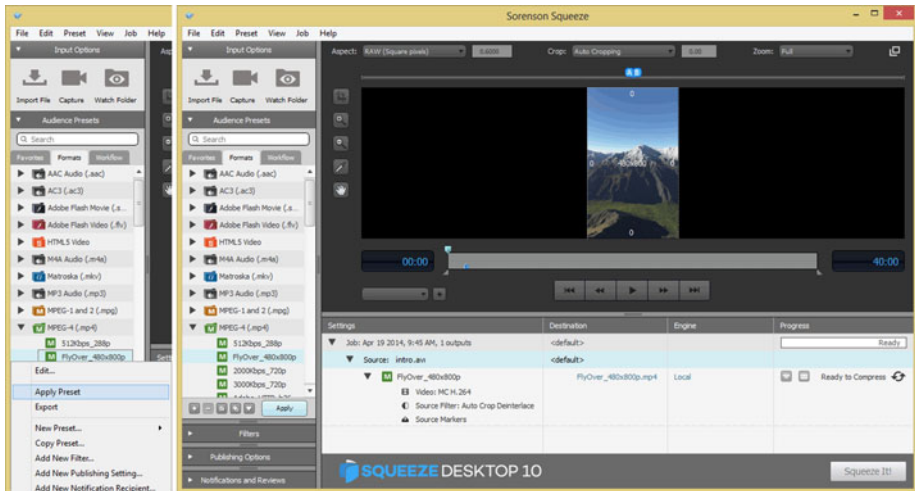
File Edit Preset View Job Help
Input Options
Import File Capture Watch Folder
Audience Presets
Search
Favorites Formats Workflow
AAC Audio (.aac)
AC3 (.ac3)
Adobe Flash Movie (.s...
Adobe Flash Video (.flv)
HTML5 Video
M4A Audio (.m4a)
Matroska (.mkv)
MP3 Audio (.mp3)
MPEG-1 and 2 (.mpg)
MPEG-4 (.mp4)
512Kbps_288p
FlyOver_480x800p
Edit...
Apply Preset
Export
New Preset...
Copy Preset...
Add New Filter...
Add New Publishing Setting...
Add New Notification Recipient...

Sorenson Squeeze
File Edit Preset View Job Help
Input Options
Import File Capture Watch Folder
Audience Presets
Search
Favorites Formats Workflow
AAC Audio (.aac)
AC3 (.ac3)
Adobe Flash Movie (.s...
Adobe Flash Video (.flv)
HTML5 Video
M4A Audio (.m4a)
Matroska (.mkv)
MP3 Audio (.mp3)
MPEG-1 and 2 (.mpg)
MPEG-4 (.mp4)
512Kbps_288p
FlyOver_480x800p
2000Kbps_720p
3000Kbps_720p
Apply
Filters
Publishing Options
Notifications and Reviews

Aspect: RAW (Square pixels) 0.6000 Crop: Auto Cropping 0.00 Zoom: Full
A B
0
0
00:00
40:00

| Settings | Destination | Engine | Progress |
|---|---|---|---|
| Job: Apr 19 2014, 9:45 AM, 1 outputs | <default> | | Ready |
| Source: intro.avi | <default> | | |
| FlyOver_480x800p | FlyOver_480x800p.mp4 | Local | Ready to Compress |
| Video: MC H.264 | | | |
| Source Filter: Auto Crop Deinterlace | | | |
| Source Markers | | | |

SQUEEZE DESKTOP 10
Squeeze It!